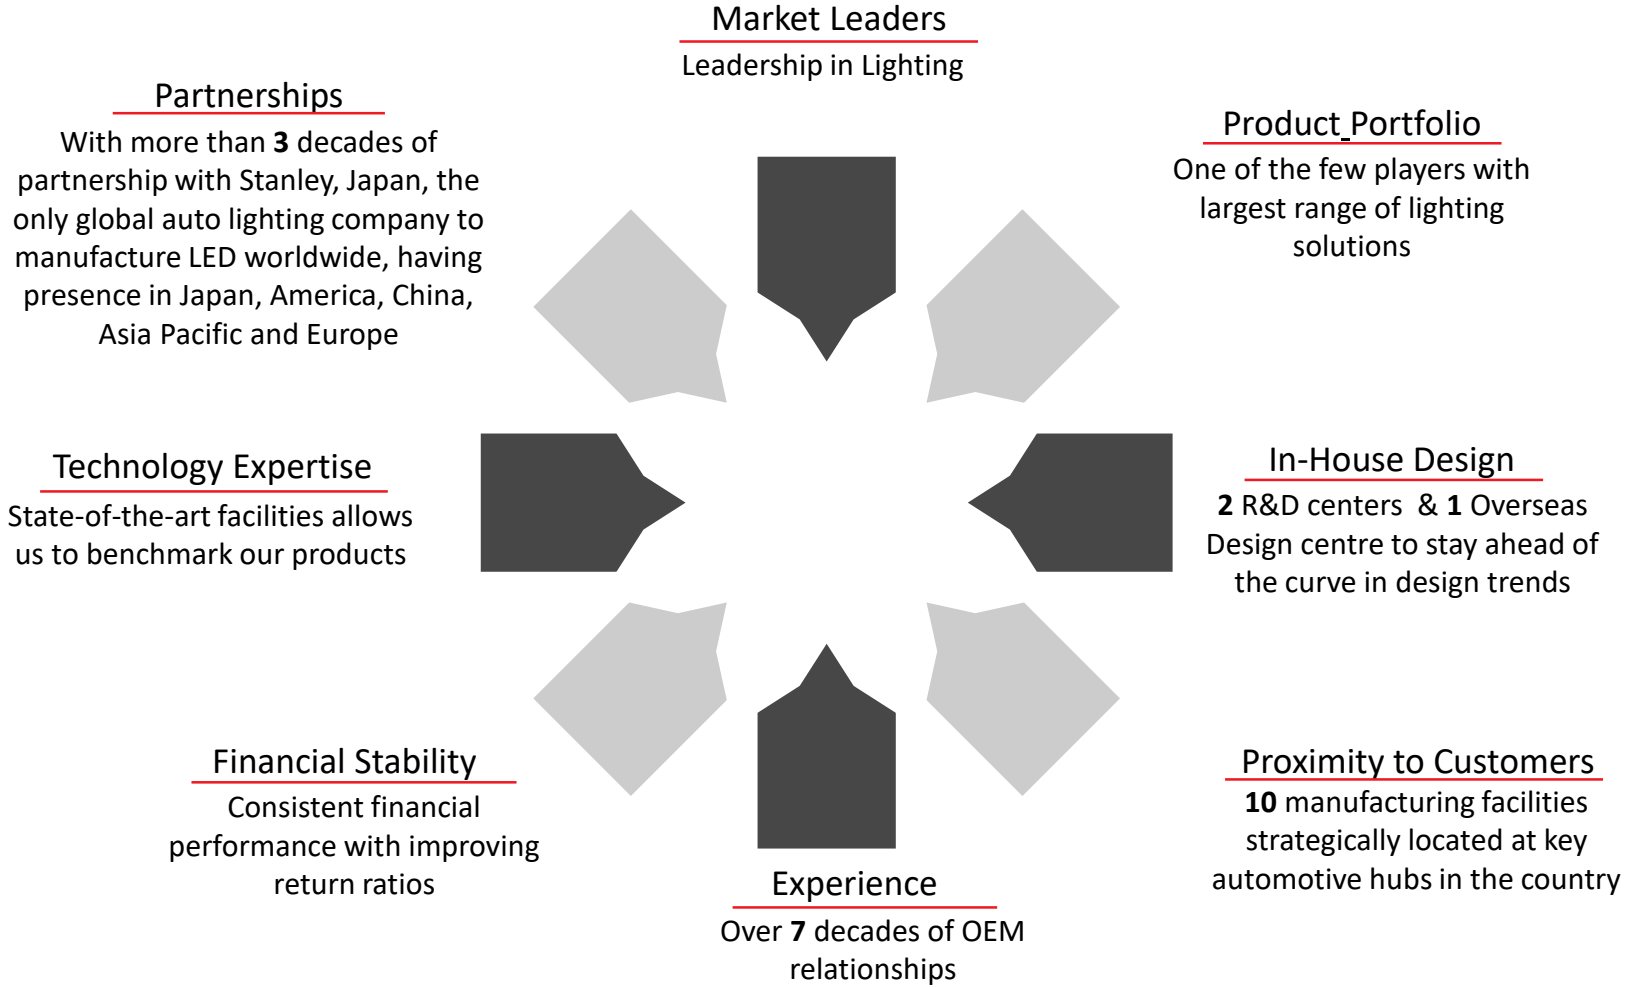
Market Leaders
Leadership in Lighting

Partnerships
With more than **3** decades of partnership with Stanley, Japan, the only global auto lighting company to manufacture LED worldwide, having presence in Japan, America, China, Asia Pacific and Europe

Product Portfolio
One of the few players with largest range of lighting solutions

Technology Expertise
State-of-the-art facilities allows us to benchmark our products

In-House Design
**2** R&D centers & **1** Overseas Design centre to stay ahead of the curve in design trends

Financial Stability
Consistent financial performance with improving return ratios

Proximity to Customers
**10** manufacturing facilities strategically located at key automotive hubs in the country

Experience
Over **7** decades of OEM relationships